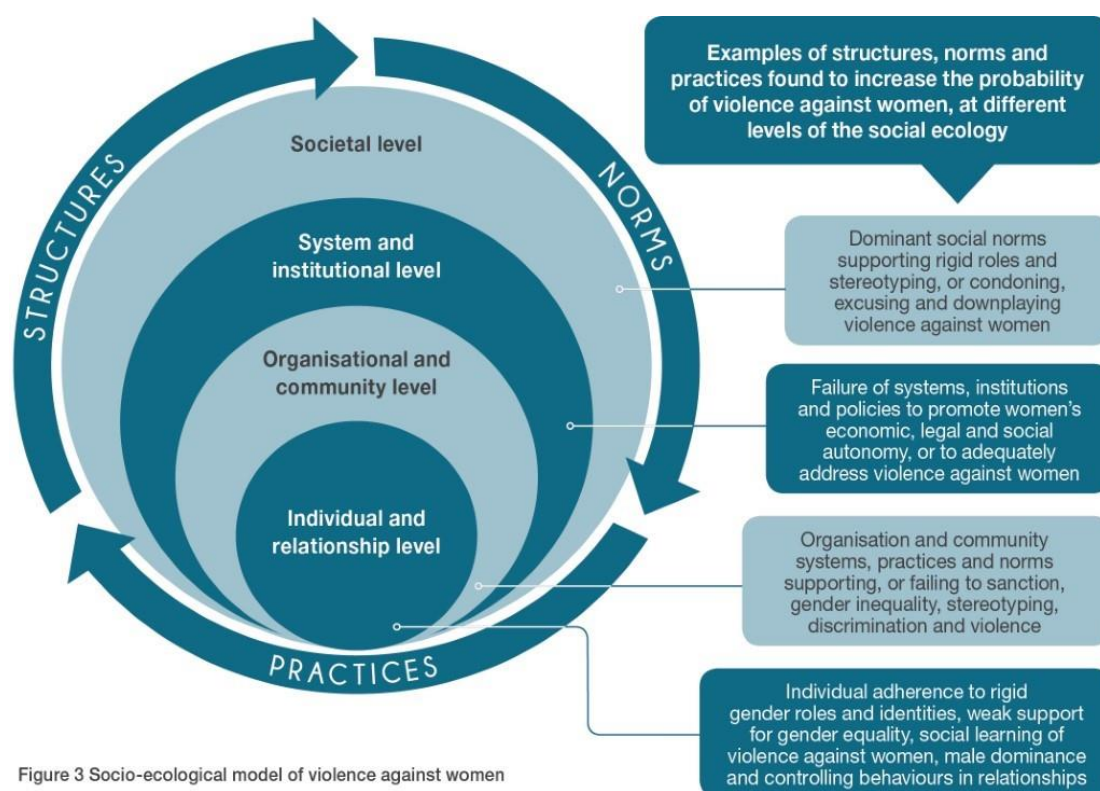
STRUCTURES

NORMS

PRACTICES

Societal level

System and institutional level

Organisational and community level

Individual and relationship level

Examples of structures, norms and practices found to increase the probability of violence against women, at different levels of the social ecology

Dominant social norms supporting rigid roles and stereotyping, or condoning, excusing and downplaying violence against women

Failure of systems, institutions and policies to promote women's economic, legal and social autonomy, or to adequately address violence against women

Organisation and community systems, practices and norms supporting, or failing to sanction, gender inequality, stereotyping, discrimination and violence

Individual adherence to rigid gender roles and identities, weak support for gender equality, social learning of violence against women, male dominance and controlling behaviours in relationships

Figure 3 Socio-ecological model of violence against women